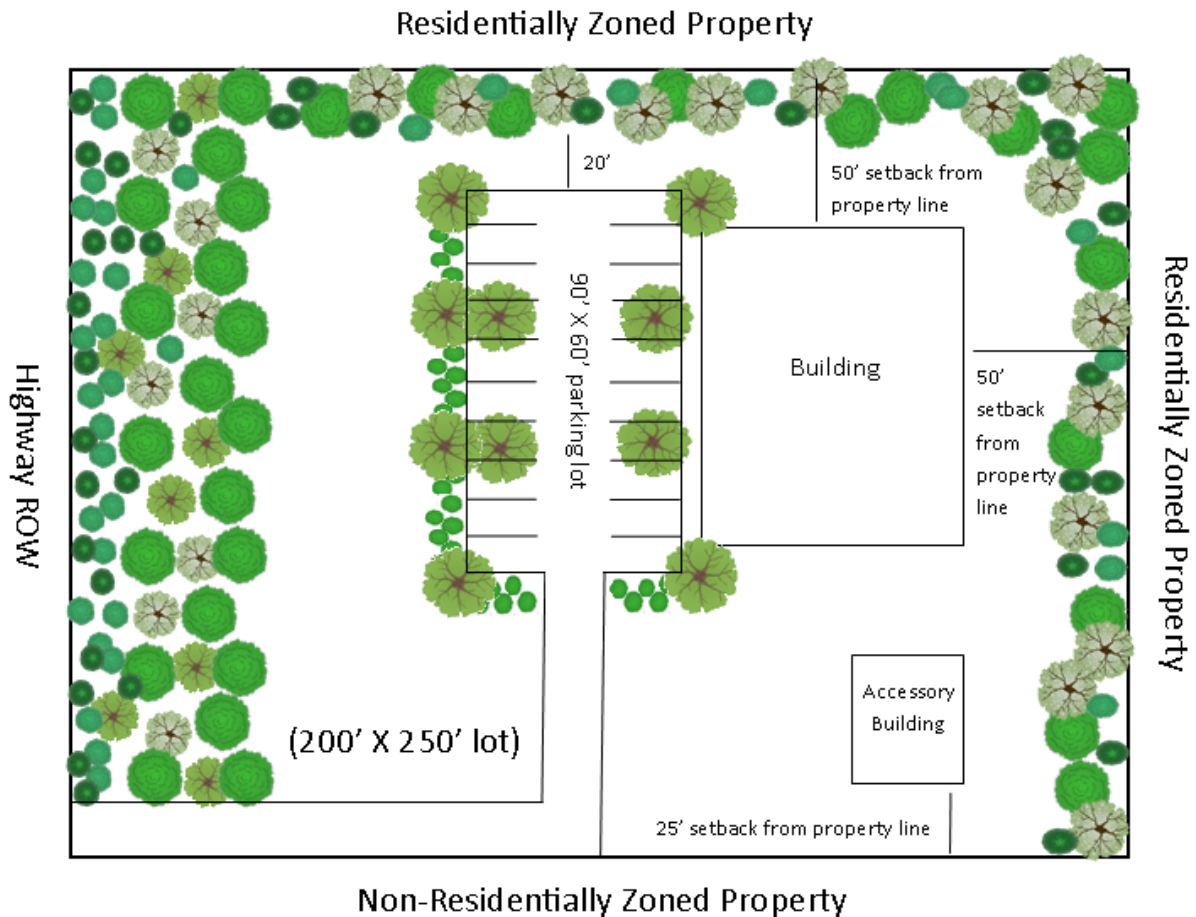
Residentially Zoned Property

Highway ROW

Residentially Zoned Property

20’

50’ setback from property line

90’ X 60’ parking lot

Building

50’ setback from property line

Accessory Building

(200’ X 250’ lot)

25’ setback from property line

Non-Residentially Zoned Property